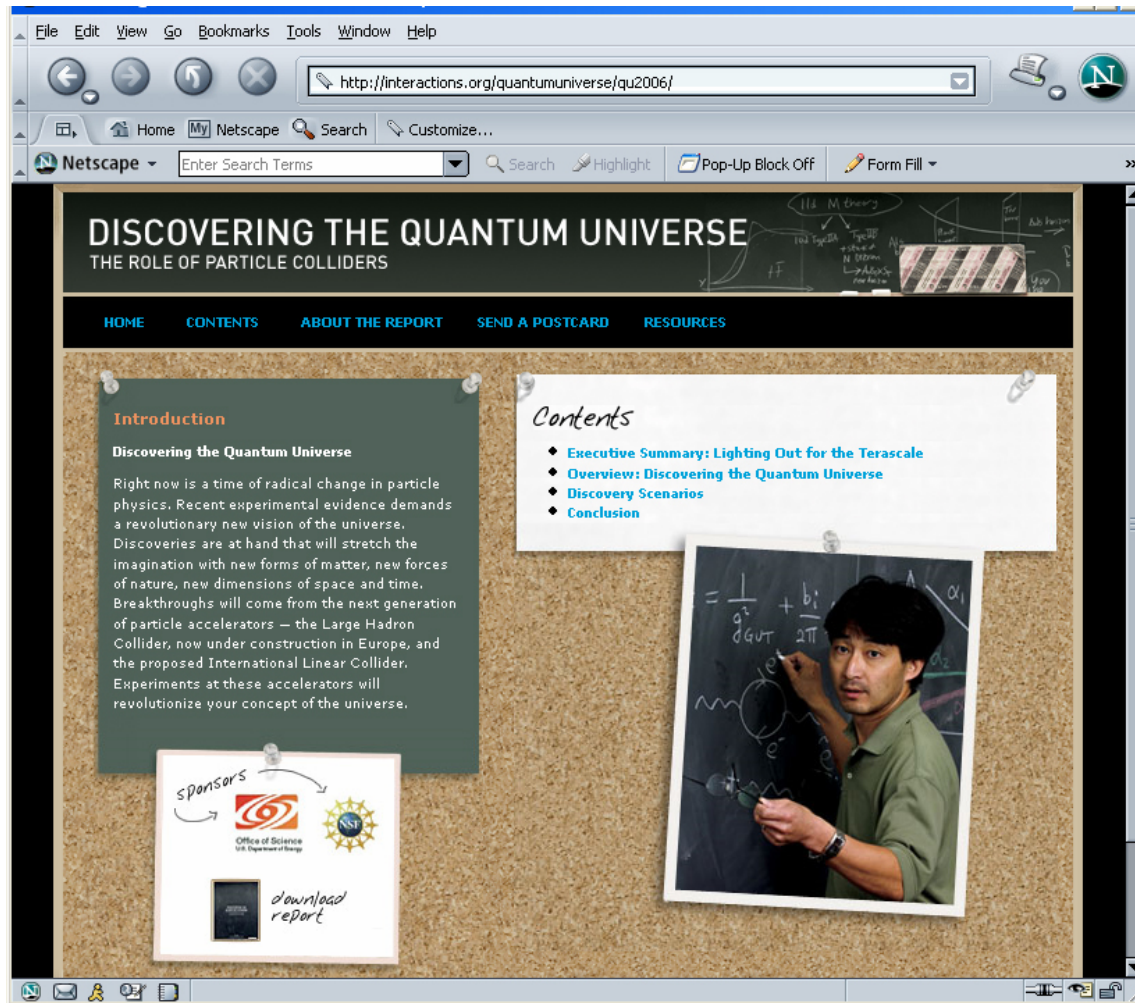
File Edit View Go Bookmarks Tools Window Help

http://interactions.org/quantumuniverse/qu2006/

Home My Netscape Search Customize...

Netscape Enter Search Terms Search Highlight Pop-Up Block Off Form Fill

DISCOVERING THE QUANTUM UNIVERSE
THE ROLE OF PARTICLE COLLIDERS

HOME CONTENTS ABOUT THE REPORT SEND A POSTCARD RESOURCES

Introduction

Discovering the Quantum Universe

Right now is a time of radical change in particle physics. Recent experimental evidence demands a revolutionary new vision of the universe. Discoveries are at hand that will stretch the imagination with new forms of matter, new forces of nature, new dimensions of space and time. Breakthroughs will come from the next generation of particle accelerators — the Large Hadron Collider, now under construction in Europe, and the proposed International Linear Collider. Experiments at these accelerators will revolutionize your concept of the universe.

sponsors

Office of Science
U.S. Department of Energy

NSF

download report

Contents

- Executive Summary: Lighting Out for the Terascale
- Overview: Discovering the Quantum Universe
- Discovery Scenarios
- Conclusion